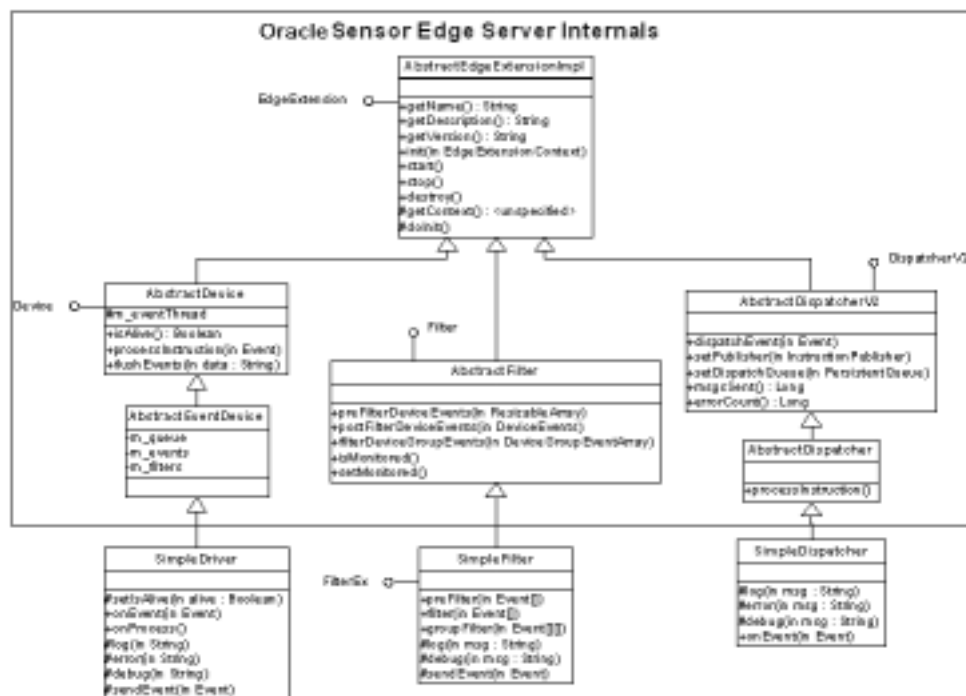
Oracle Sensor Edge Server Internals

AbstractEdgeExtensionImpl

EdgeExtension

+getName() : String
+getDescription() : String
+getVersion() : String
+init(in EdgeExtensionContext)
+start()
+stop()
+destroy()
#getContext() : <unspecified>
#doInit()

DispatcherV2

Device

AbstractDevice

#m_eventThread
+isAlive() : Boolean
+processInstruction(in Event)
+flushEvents(in data : String)

Filter

AbstractDispatcherV2

+dispatchEvent(in Event)
+setPublisher(in InstructionPublisher)
+setDispatchQueue(in PersistentQueue)
+msgClient() : Long
+errorCount() : Long

AbstractFilter

+preFilterDeviceEvents(in ResizableArray)
+postFilterDeviceEvents(in DeviceEvents)
+filterDeviceGroupEvents(in DeviceGroupEventArray)
+isMonitored()
+setMonitored()

AbstractEventDevice

-m_queue
-m_events
-m_filters

AbstractDispatcher

+processInstruction()

SimpleDriver

#setIsAlive(in alive : Boolean)
+onEvent(in Event)
+onProcess()
#log(in String)
#error(in String)
#debug(in String)
#sendEvent(in Event)

FilterEx

SimpleFilter

+preFilter(in Event[])
+filter(in Event[])
+groupFilter(in Event[][])
#log(in msg : String)
#debug(in msg : String)
#sendEvent(in Event)

SimpleDispatcher

#log(in msg : String)
#error(in msg : String)
#debug(in msg : String)
+onEvent(in Event)